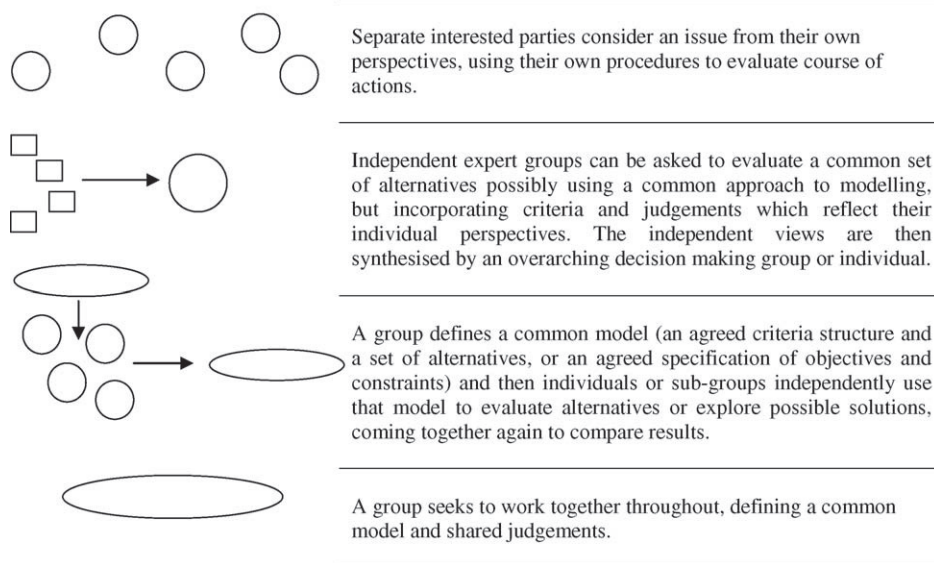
Separate interested parties consider an issue from their own perspectives, using their own procedures to evaluate course of actions.

Independent expert groups can be asked to evaluate a common set of alternatives possibly using a common approach to modelling, but incorporating criteria and judgements which reflect their individual perspectives. The independent views are then synthesised by an overarching decision making group or individual.

A group defines a common model (an agreed criteria structure and a set of alternatives, or an agreed specification of objectives and constraints) and then individuals or sub-groups independently use that model to evaluate alternatives or explore possible solutions, coming together again to compare results.

A group seeks to work together throughout, defining a common model and shared judgements.